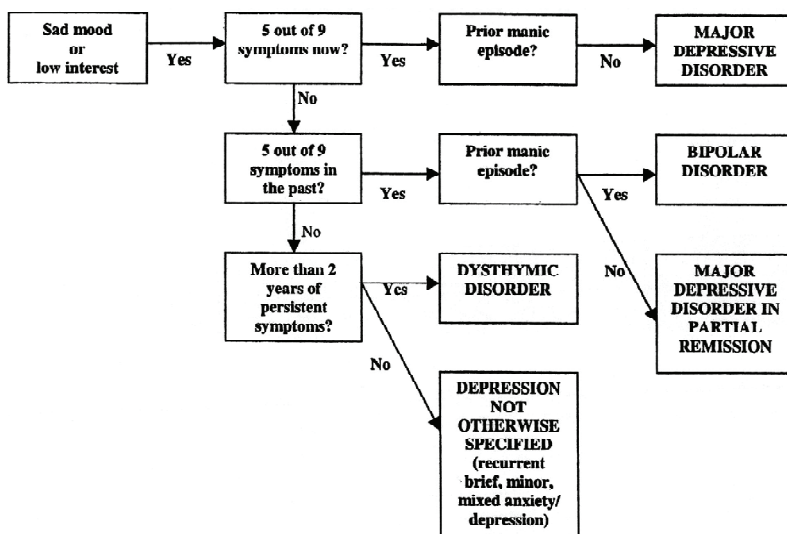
Sad mood or low interest

Yes

5 out of 9 symptoms now?

Yes

Prior manic episode?

No

MAJOR DEPRESSIVE DISORDER

No

5 out of 9 symptoms in the past?

Yes

Prior manic episode?

Yes

BIPOLAR DISORDER

No

MAJOR DEPRESSIVE DISORDER IN PARTIAL REMISSION

No

More than 2 years of persistent symptoms?

Yes

DYSTHYMIC DISORDER

No

DEPRESSION NOT OTHERWISE SPECIFIED (recurrent brief, minor, mixed anxiety/ depression)